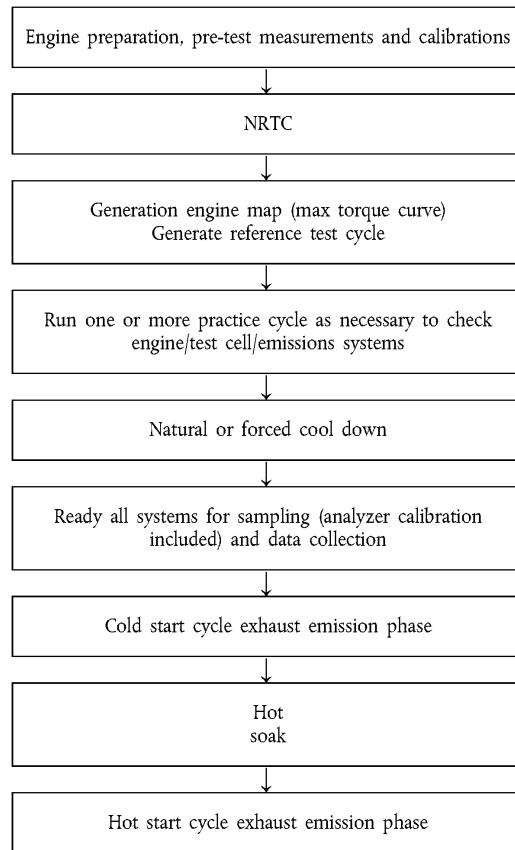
Engine preparation, pre-test measurements and calibrations

NRTC

Generation engine map (max torque curve)
Generate reference test cycle

Run one or more practice cycle as necessary to check engine/test cell/emissions systems

Natural or forced cool down

Ready all systems for sampling (analyzer calibration included) and data collection

Cold start cycle exhaust emission phase

Hot
soak

Hot start cycle exhaust emission phase